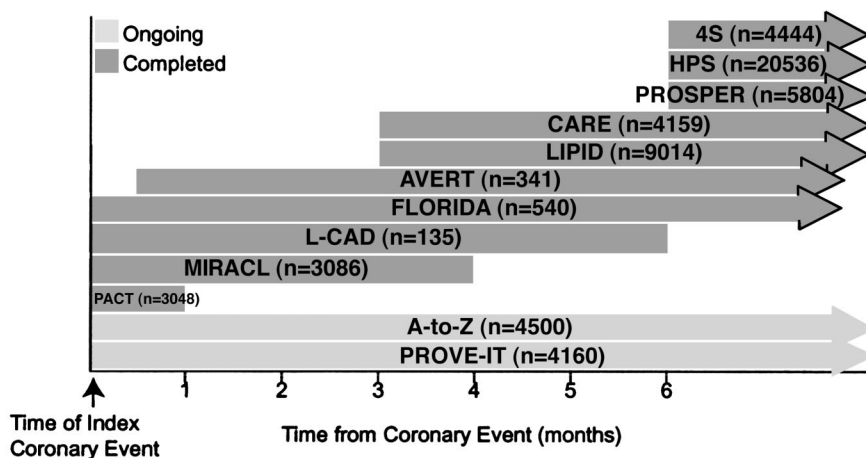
Ongoing
Completed

4S (n=4444)
HPS (n=20536)
PROSPER (n=5804)
CARE (n=4159)
LIPID (n=9014)
AVERT (n=341)
FLORIDA (n=540)
L-CAD (n=135)
MIRACL (n=3086)
PACT (n=3048)
A-to-Z (n=4500)
PROVE-IT (n=4160)

1 2 3 4 5 6

Time of Index Coronary Event

Time from Coronary Event (months)